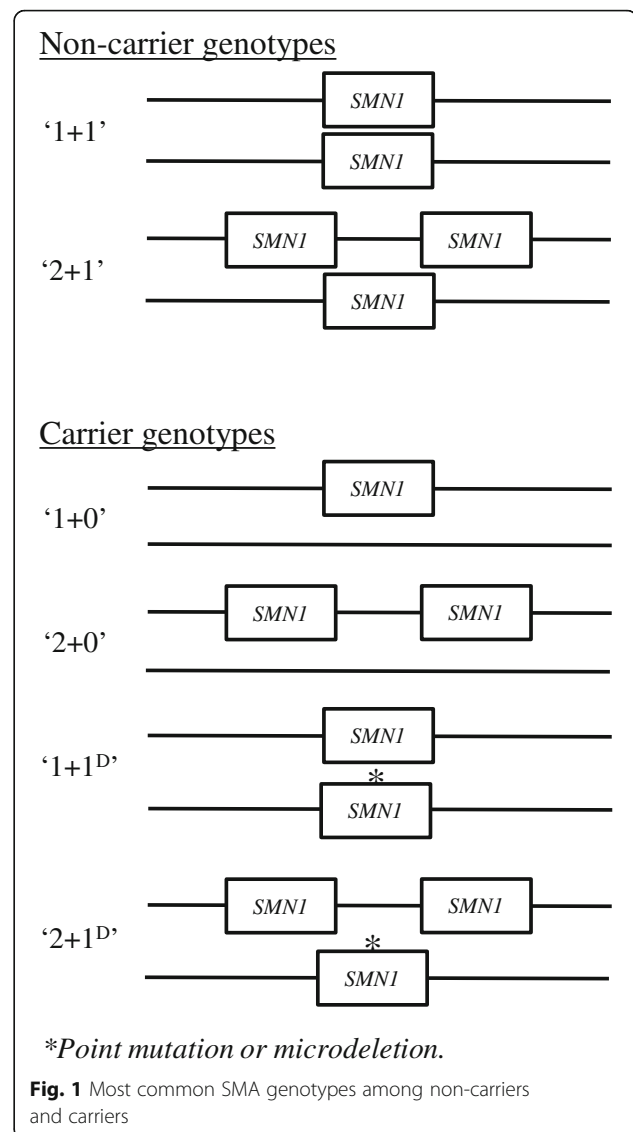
Non-carrier genotypes

'1+1'

SMN1

SMN1

'2+1'

SMN1

SMN1

SMN1

Carrier genotypes

'1+0'

SMN1

'2+0'

SMN1

SMN1

'1+1$^{D}$'

SMN1

*

SMN1

'2+1$^{D}$'

SMN1

SMN1

*

SMN1

*Point mutation or microdeletion.

Fig. 1 Most common SMA genotypes among non-carriers and carriers